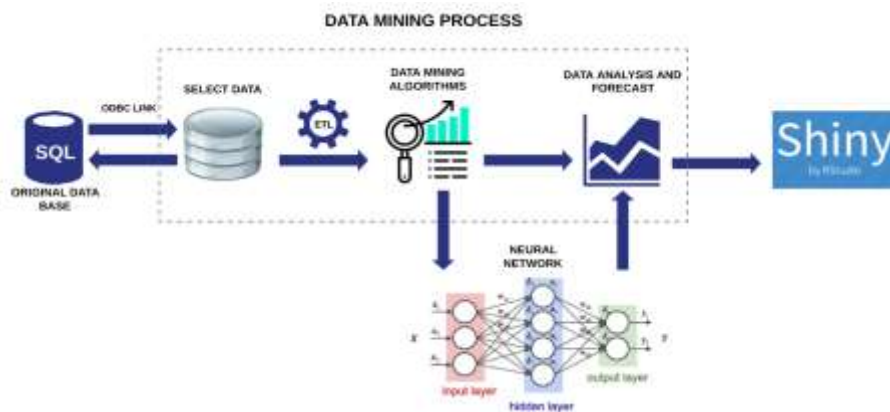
DATA MINING PROCESS

ODBC LINK

SQL

ORIGINAL DATA BASE

SELECT DATA

ETL

DATA MINING ALGORITHMS

DATA ANALYSIS AND FORECAST

Shiny
by RStudio

NEURAL NETWORK

x

y

input layer

hidden layer

output layer